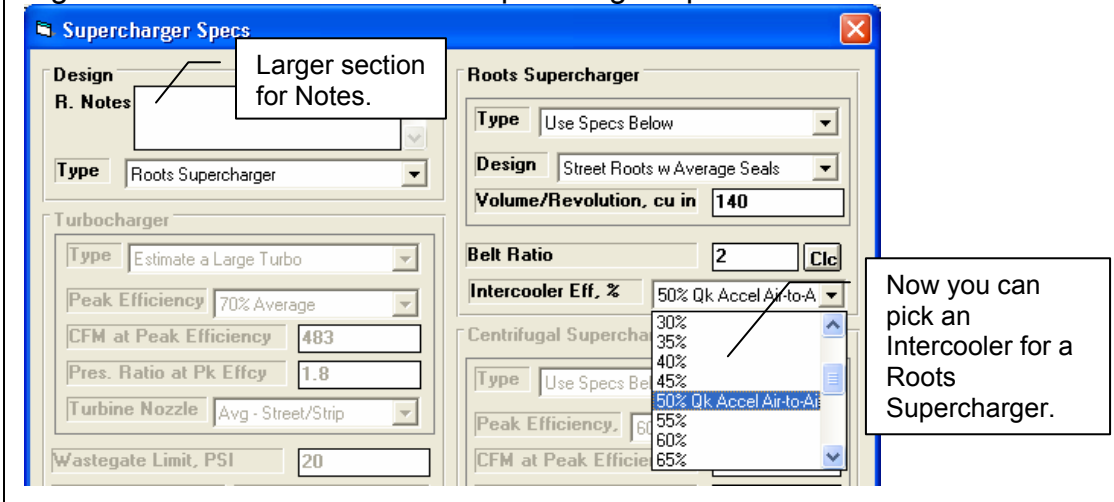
Supercharger Specs

Design
R. Notes

Larger section for Notes.

Type Roots Supercharger

Turbocharger
Type Estimate a Large Turbo
Peak Efficiency 70% Average
CFM at Peak Efficiency 483
Pres. Ratio at Pk Effcy 1.8
Turbine Nozzle Avg - Street/Strip
Wastegate Limit, PSI 20

Roots Supercharger
Type Use Specs Below
Design Street Roots w Average Seals
Volume/Revolution, cu in 140

Belt Ratio 2 Clc
Intercooler Eff, % 50% Qk Accel Air-to-A

30%
35%
40%
45%
50% Qk Accel Air-to-Ai
55%
60%
65%

Centrifugal Supercha
Type Use Specs Be
Peak Efficiency, 60
CFM at Peak Efficie

Now you can pick an Intercooler for a Roots Supercharger.